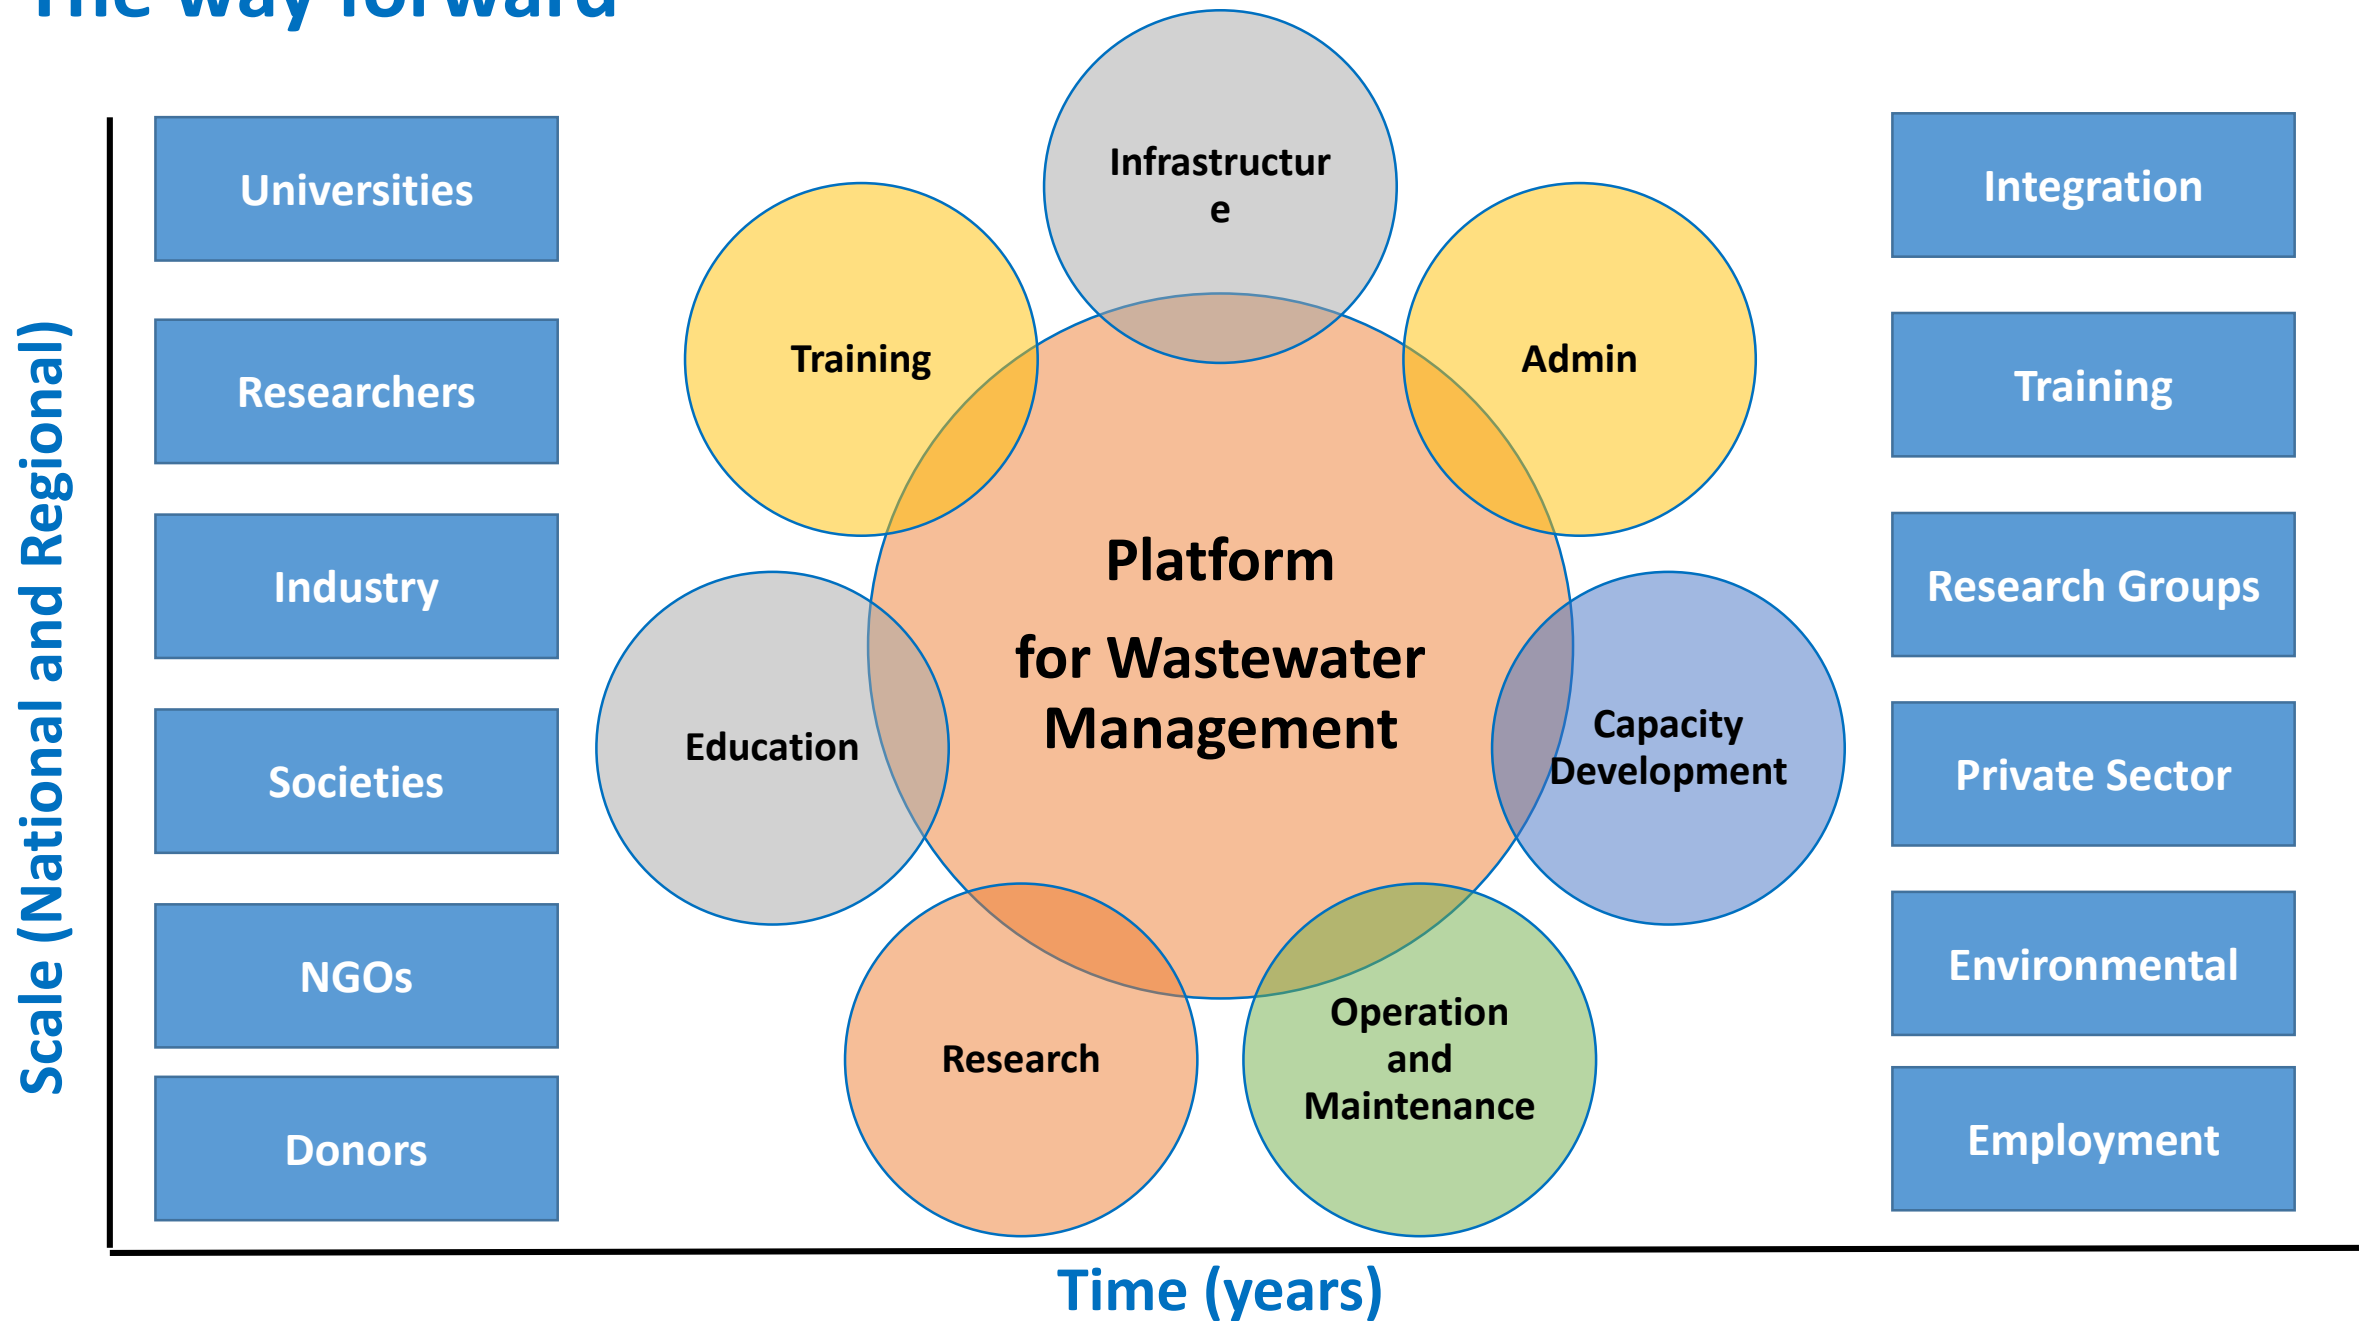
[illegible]

Scale (National and Regional)

Universities

Researchers

Industry

Societies

NGOs

Donors

Infrastructur e

Training

Admin

Platform

for Wastewater Management

Education

Capacity Development

Research

Operation and Maintenance

Integration

Training

Research Groups

Private Sector

Environmental

Employment

Time (years)